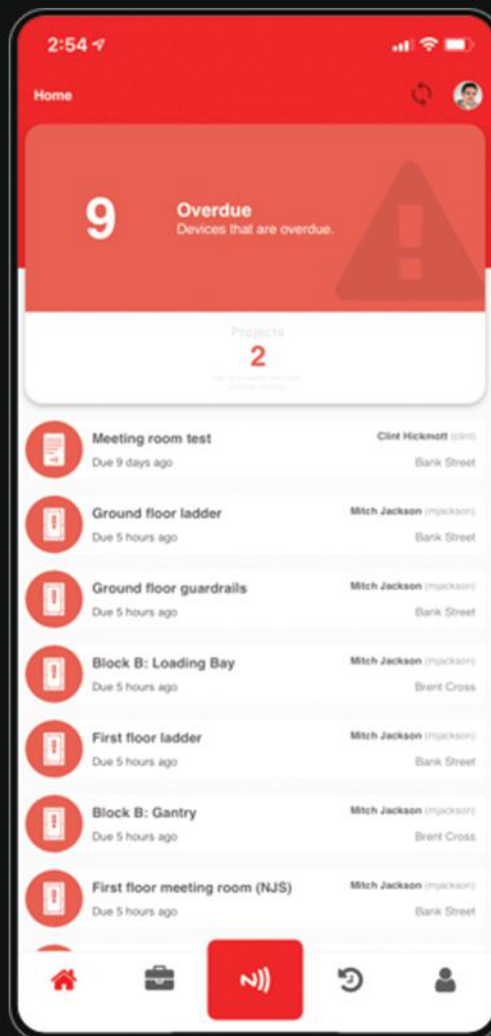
2:54

Home

9

Overdue
Devices that are overdue.

Projects
2
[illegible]

Meeting room test
Due 9 days ago
Clint Hickmott (clint)
Bank Street

Ground floor ladder
Due 5 hours ago
Mitch Jackson (mjackson)
Bank Street

Ground floor guardrails
Due 5 hours ago
Mitch Jackson (mjackson)
Bank Street

Block B: Loading Bay
Due 5 hours ago
Mitch Jackson (mjackson)
Brent Cross

First floor ladder
Due 5 hours ago
Mitch Jackson (mjackson)
Bank Street

Block B: Gantry
Due 5 hours ago
Mitch Jackson (mjackson)
Brent Cross

First floor meeting room (NJS)
Due 5 hours ago
Mitch Jackson (mjackson)
Bank Street